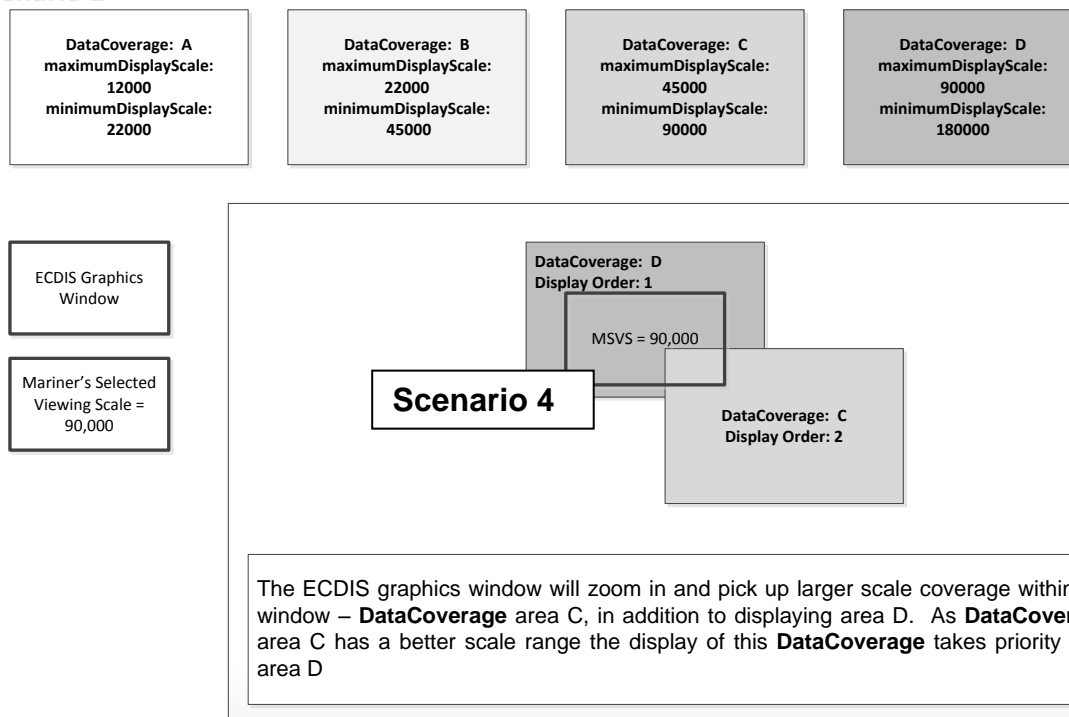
DataCoverage: A
maximumDisplayScale:
12000
minimumDisplayScale:
22000

DataCoverage: B
maximumDisplayScale:
22000
minimumDisplayScale:
45000

DataCoverage: C
maximumDisplayScale:
45000
minimumDisplayScale:
90000

DataCoverage: D
maximumDisplayScale:
90000
minimumDisplayScale:
180000

ECDIS Graphics Window

Mariner's Selected Viewing Scale = 90,000

DataCoverage: D
Display Order: 1

MSVS = 90,000

Scenario 4

DataCoverage: C
Display Order: 2

The ECDIS graphics window will zoom in and pick up larger scale coverage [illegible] window – **DataCoverage** area C, in addition to displaying area D. As **DataCover**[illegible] area C has a better scale range the display of this **DataCoverage** takes priority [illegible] area D